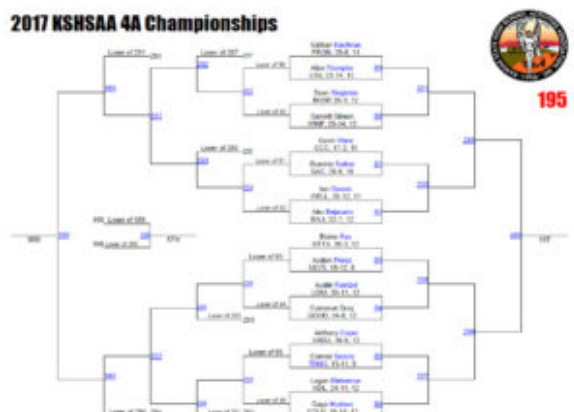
2017 KSHSAA 4A Championships

195

Nathan Kaufman
Allen Thompson
Sean Stephens
Garrett Street
Gavin Ward
Brandon Suttles
Ian Devore
Alex Bergmann
Blake Rau
Kellen Perez
Austin Riedel
Cameron Sims
Anthony Cope
Connor Givens
Logan Stalnacker
Gage Morrow

Loser of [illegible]
Loser of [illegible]
Loser of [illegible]
Loser of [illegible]
Loser of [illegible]
Loser of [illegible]
Loser of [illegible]
Loser of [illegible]
Loser of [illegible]
Loser of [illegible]
Loser of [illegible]
Loser of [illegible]
Loser of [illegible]
Loser of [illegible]
Loser of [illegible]

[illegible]